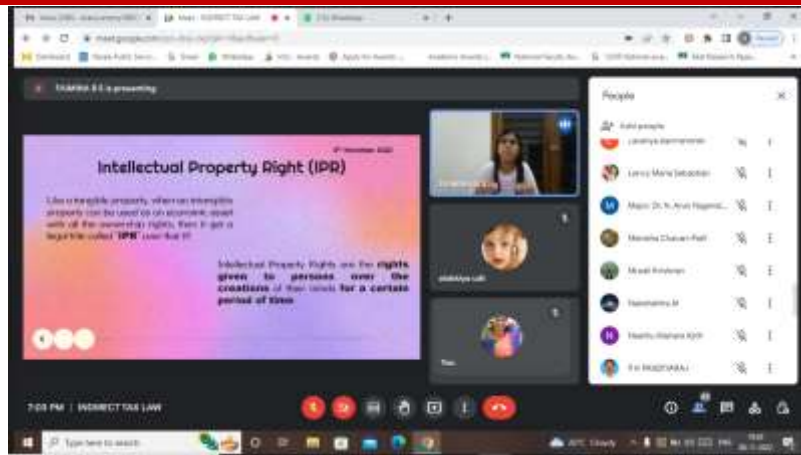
THANIYA R S is presenting

Intellectual Property Right (IPR)

Like a tangible property, when an intangible property can be used as an economic asset with all the ownership rights, then it get a legal title called "IPR" over that IP.

Intellectual Property Rights are the rights given to persons over the creations of their minds for a certain period of time.

People

Add people

Lavanya Ramnandan

Lancy Maria Sebastian

Major Dr. N. Arun Nagend...

Manisha Chavan Patil

Murali Krishnan

Narendra M

Neethu Mariam Koh

P R PRASANNA

7:09 PM | INDIRECT TAX LAW

Type here to search